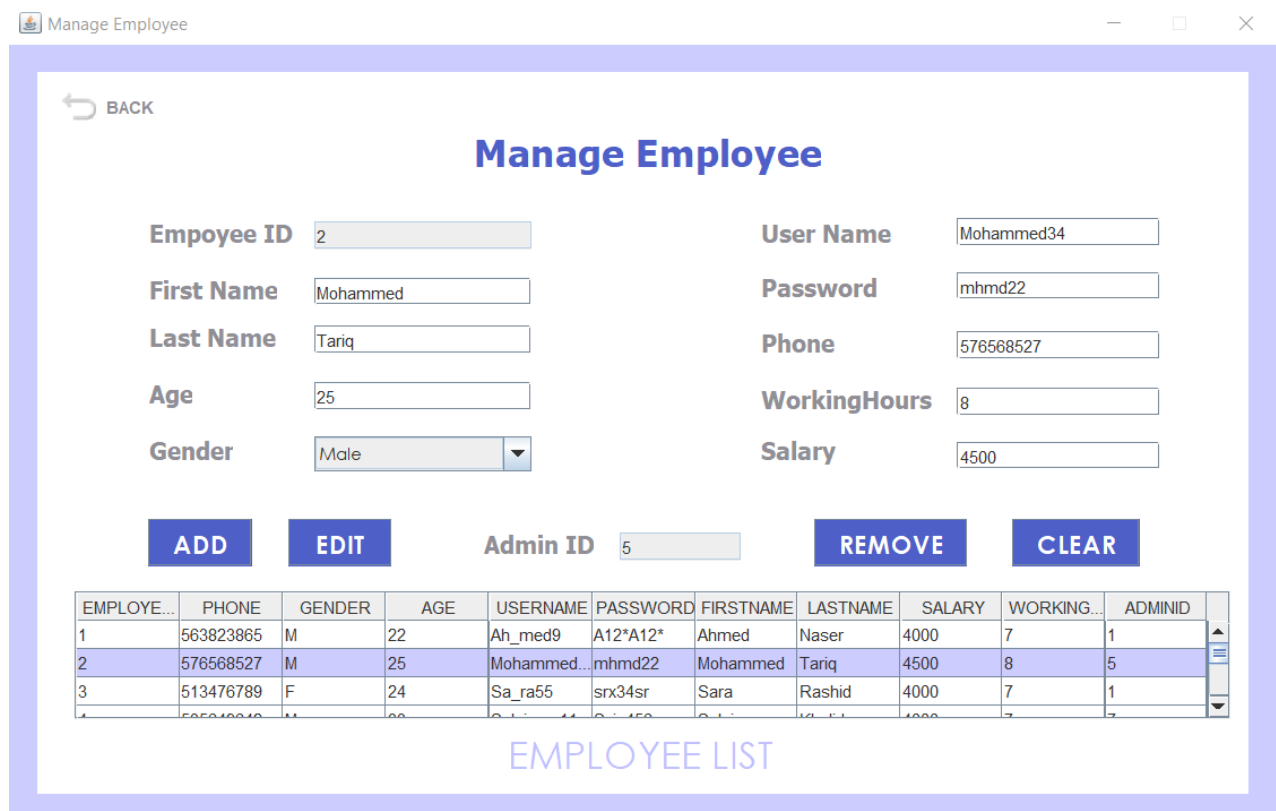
Manage Employee

BACK

Manage Employee

Empoyee ID 2

First Name Mohammed

Last Name Tariq

Age 25

Gender Male

User Name Mohammed34

Password mhmd22

Phone 576568527

WorkingHours 8

Salary 4500

ADD EDIT Admin ID 5 REMOVE CLEAR

| EMPLOYE... | PHONE | GENDER | AGE | USERNAME | PASSWORD | FIRSTNAME | LASTNAME | SALARY | WORKING... | ADMINID |
|---|---|---|---|---|---|---|---|---|---|---|
| 1 | 563823865 | M | 22 | Ah_med9 | A12*A12* | Ahmed | Naser | 4000 | 7 | 1 |
| 2 | 576568527 | M | 25 | Mohammed... | mhmd22 | Mohammed | Tariq | 4500 | 8 | 5 |
| 3 | 513476789 | F | 24 | Sa_ra55 | srx34sr | Sara | Rashid | 4000 | 7 | 1 |
| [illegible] | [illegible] | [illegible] | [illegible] | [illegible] | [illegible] | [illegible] | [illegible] | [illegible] | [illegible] | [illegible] |

EMPLOYEE LIST